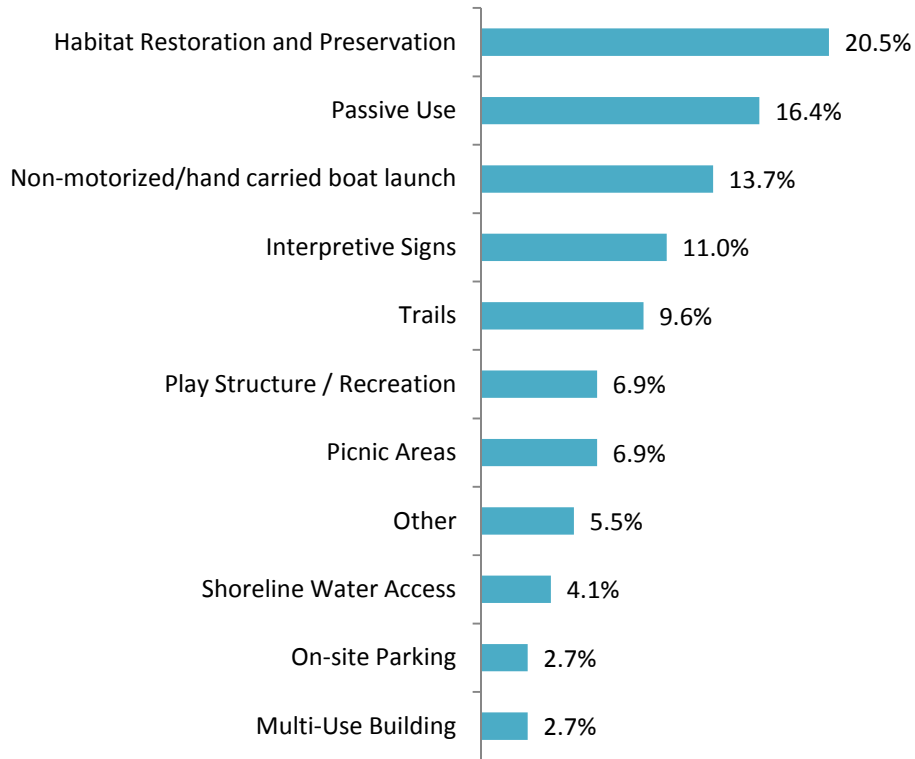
| | |
|---|---|
| Habitat Restoration and Preservation | 20.5% |
| Passive Use | 16.4% |
| Non-motorized/hand carried boat launch | 13.7% |
| Interpretive Signs | 11.0% |
| Trails | 9.6% |
| Play Structure / Recreation | 6.9% |
| Picnic Areas | 6.9% |
| Other | 5.5% |
| Shoreline Water Access | 4.1% |
| On-site Parking | 2.7% |
| Multi-Use Building | 2.7% |